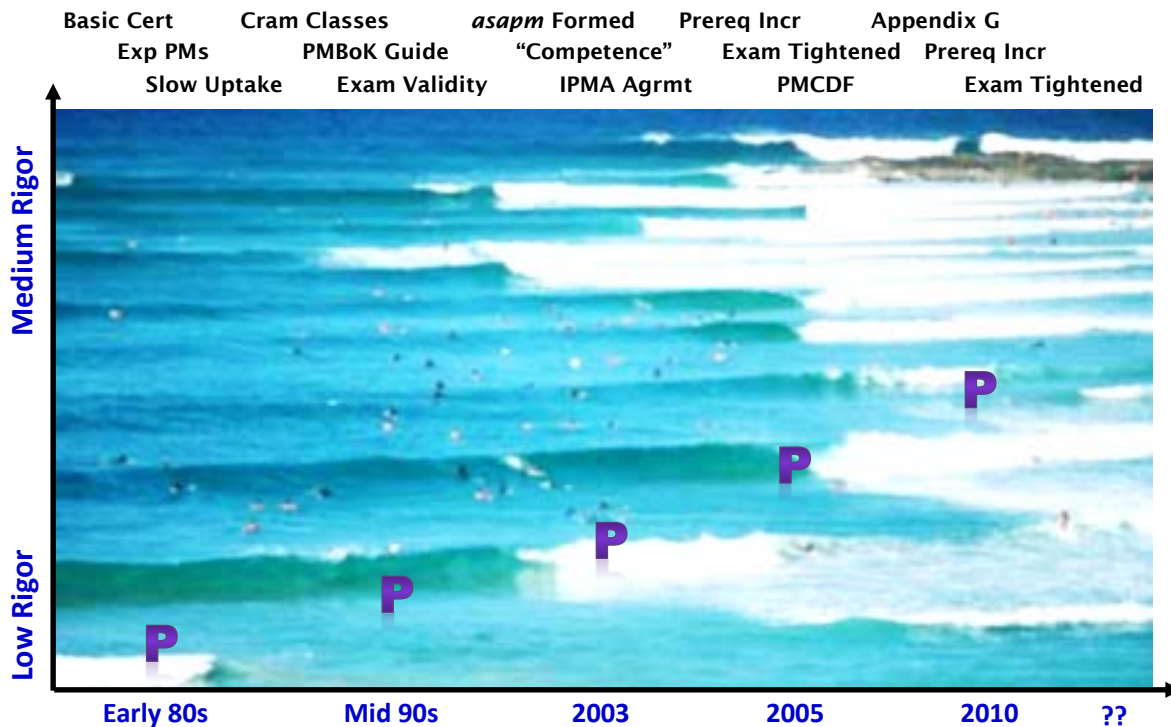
Basic Cert
Exp PMs
Slow Uptake

Cram Classes
PMBoK Guide
Exam Validity

*asapm* Formed
"Competence"
IPMA Agrmt

Prereq Incr
Exam Tightened
PMCDF

Appendix G
Prereq Incr
Exam Tightened

Medium Rigor

Low Rigor

P P P P P

Early 80s
Mid 90s
2003
2005
2010
??